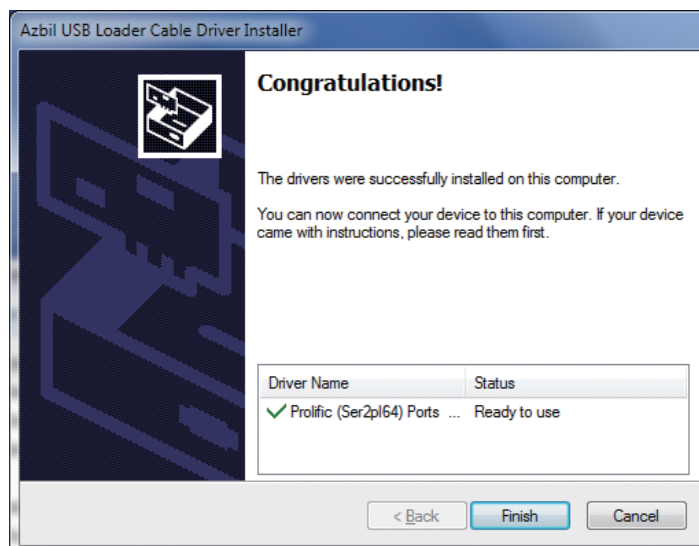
Azbil USB Loader Cable Driver Installer

Congratulations!

The drivers were successfully installed on this computer.

You can now connect your device to this computer. If your device came with instructions, please read them first.

| Driver Name | Status |
|---|---|
| ✓ Prolific (Ser2pl64) Ports ... | Ready to use |

< Back
Finish
Cancel